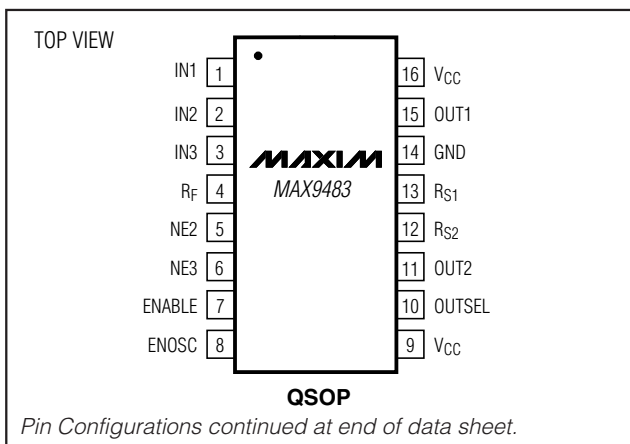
TOP VIEW

IN1 1
IN2 2
IN3 3
$R_F$ 4
NE2 5
NE3 6
ENABLE 7
ENOSC 8

16 $V_{CC}$
15 OUT1
14 GND
13 $R_{S1}$
12 $R_{S2}$
11 OUT2
10 OUTSEL
9 $V_{CC}$

MAXIM
MAX9483

QSOP

Pin Configurations continued at end of data sheet.